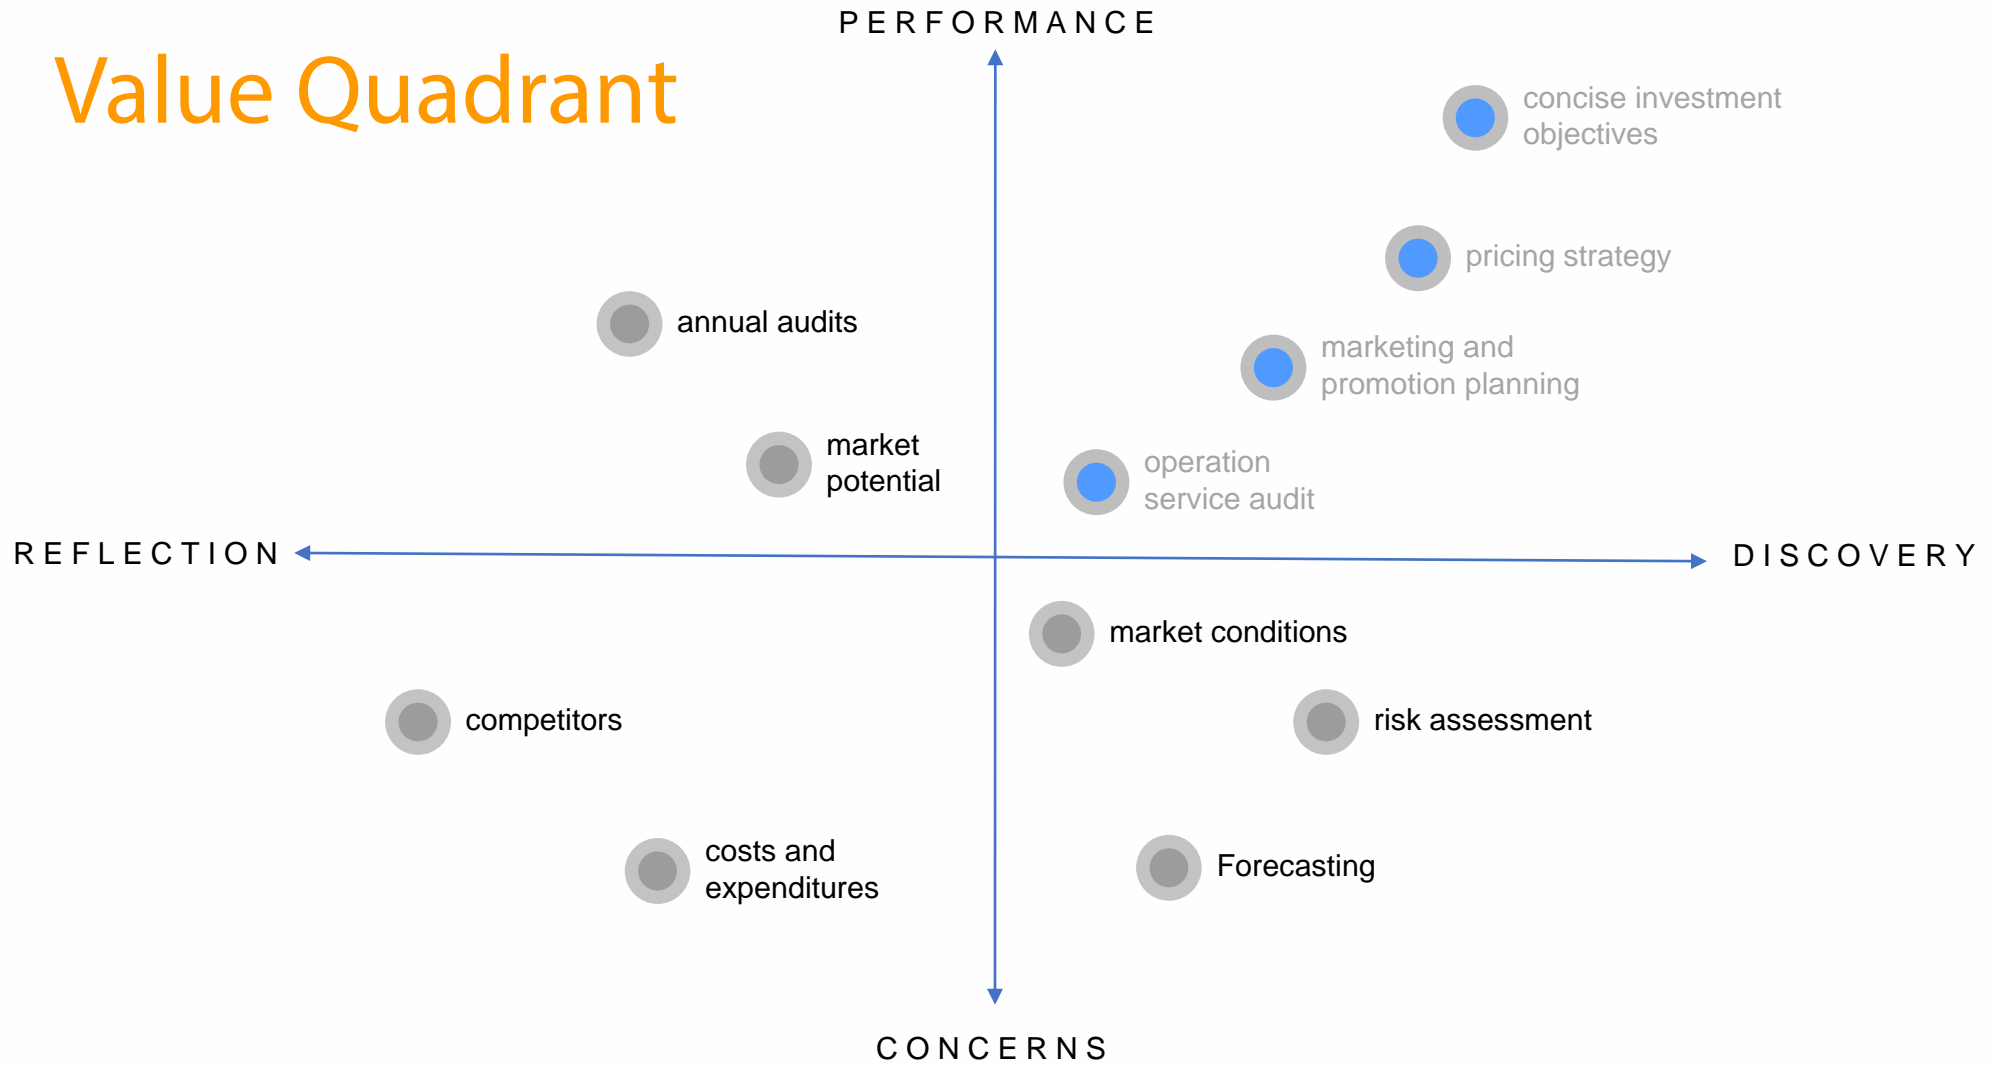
Value Quadrant

PERFORMANCE

concise investment objectives

pricing strategy

annual audits

marketing and promotion planning

market potential

operation service audit

REFLECTION

DISCOVERY

market conditions

competitors

risk assessment

costs and expenditures

Forecasting

CONCERNS